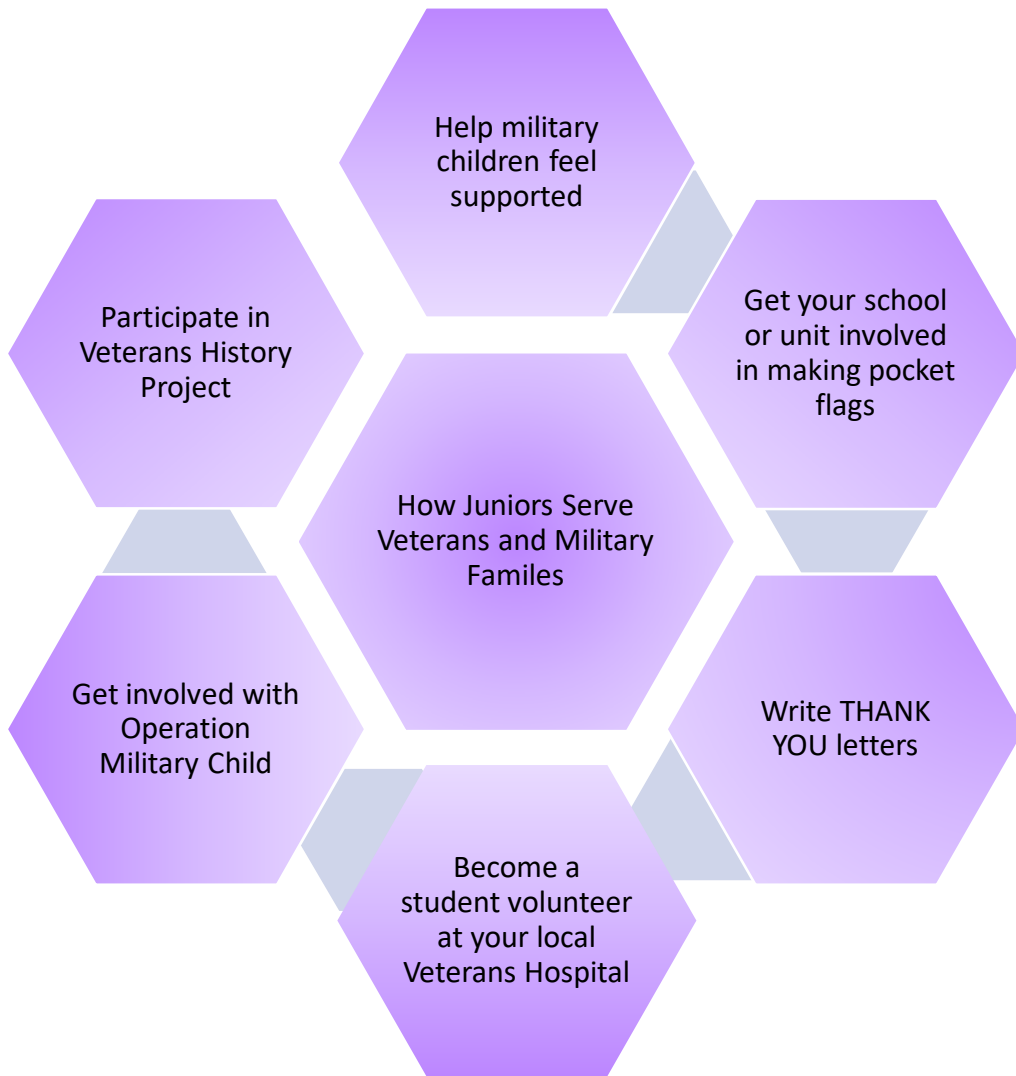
How Juniors Serve Veterans and Military Familes

Help military children feel supported

Get your school or unit involved in making pocket flags

Write THANK YOU letters

Become a student volunteer at your local Veterans Hospital

Get involved with Operation Military Child

Participate in Veterans History Project